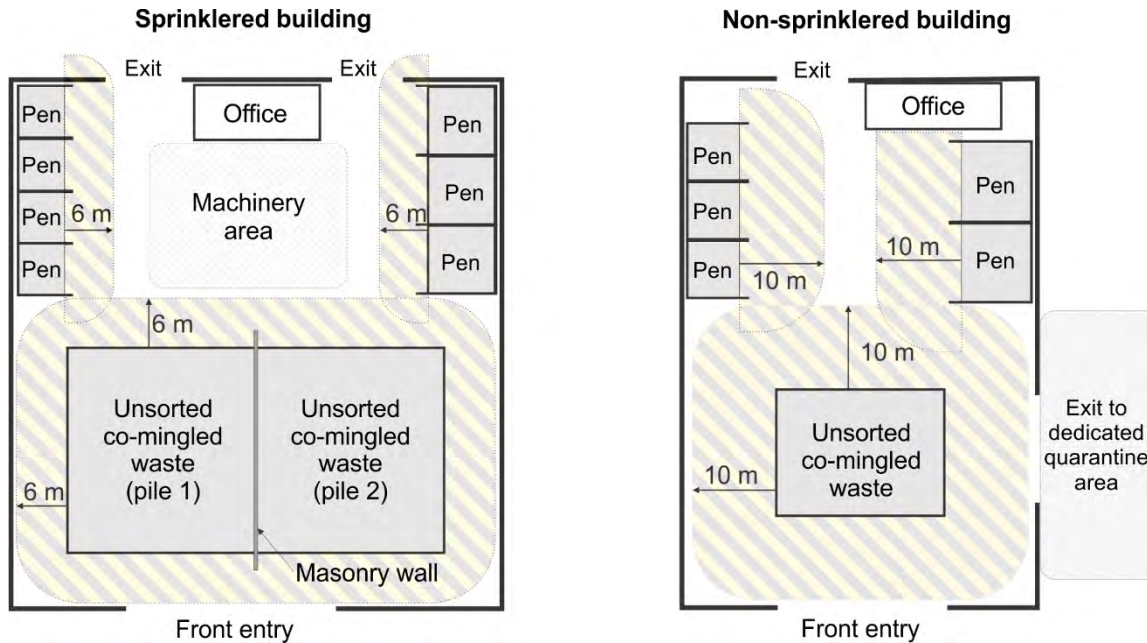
Sprinklered building

Exit

Exit

Office

Pen

Pen

Pen

Pen

Pen

Pen

Pen

6 m

Machinery area

6 m

6 m

Unsorted co-mingled waste (pile 1)

Unsorted co-mingled waste (pile 2)

6 m

Masonry wall

Front entry

Non-sprinklered building

Exit

Office

Pen

Pen

Pen

Pen

Pen

10 m

10 m

10 m

10 m

Unsorted co-mingled waste

10 m

Exit to dedicated quarantine area

Front entry